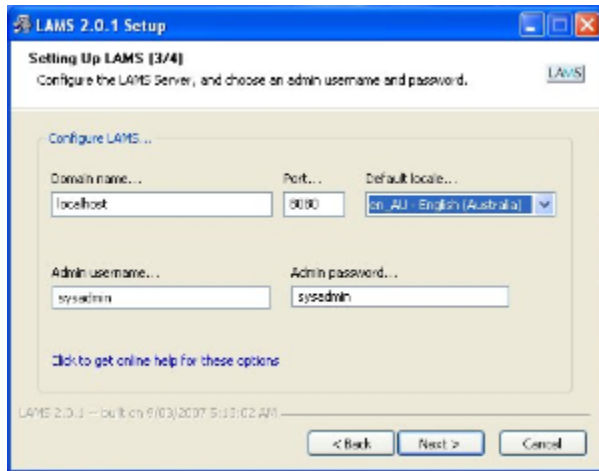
LAMS 2.0.1 Setup

Setting Up LAMS (3/4)
Configure the LAMS Server, and choose an admin username and password.

LAMS

Configure LAMS...

Domain name...
localhost

Port...
8080

Default locale...
en_AU - English (Australia)

Admin username...
sysadmin

Admin password...
sysadmin

Click to get online help for these options

LAMS 2.0.1 -- built on 6/03/2007 5:13:02 AM

< Back

Next >

Cancel